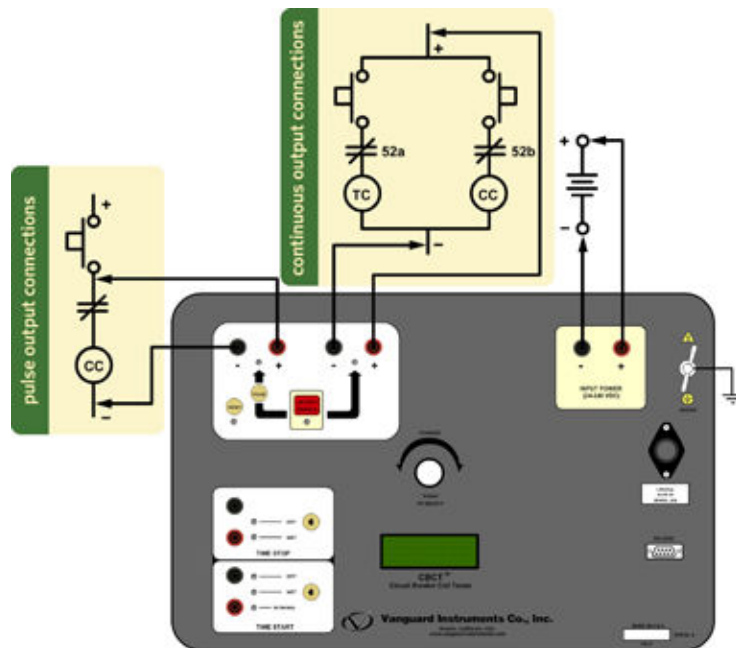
pulse output connections

+

CC

-

continuous output connections

+

52a

52b

TC

CC

-

+

-

-

+

-

+

INPUT POWER

TIME STOP

TIME START

CBCT

Circuit Breaker Coil Tester

Vanguard Instruments Co., Inc.